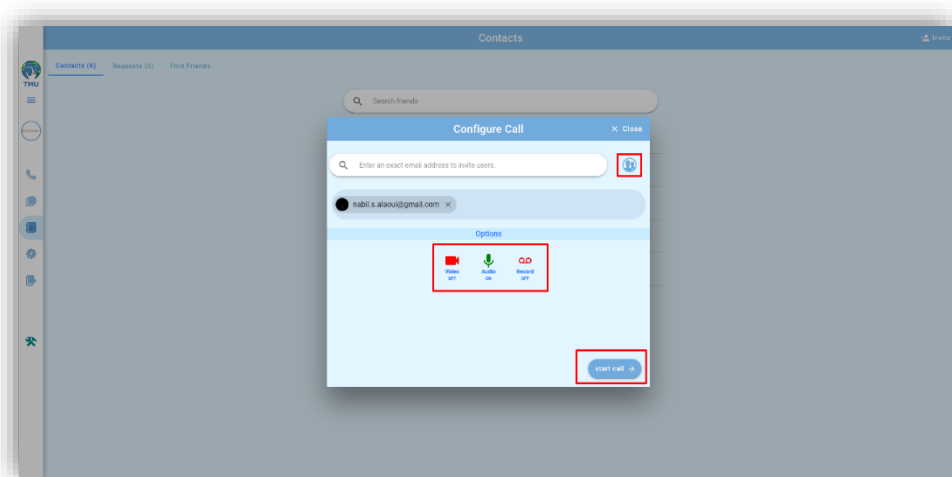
Contacts

Invite

TMU

Contacts (6) Requests (0) Find Friends

Search friends

Configure Call

× Close

Enter an exact email address to invite users.

nabil.s.alaoui@gmail.com ×

Options

Video OFF

Audio ON

Record OFF

start call →